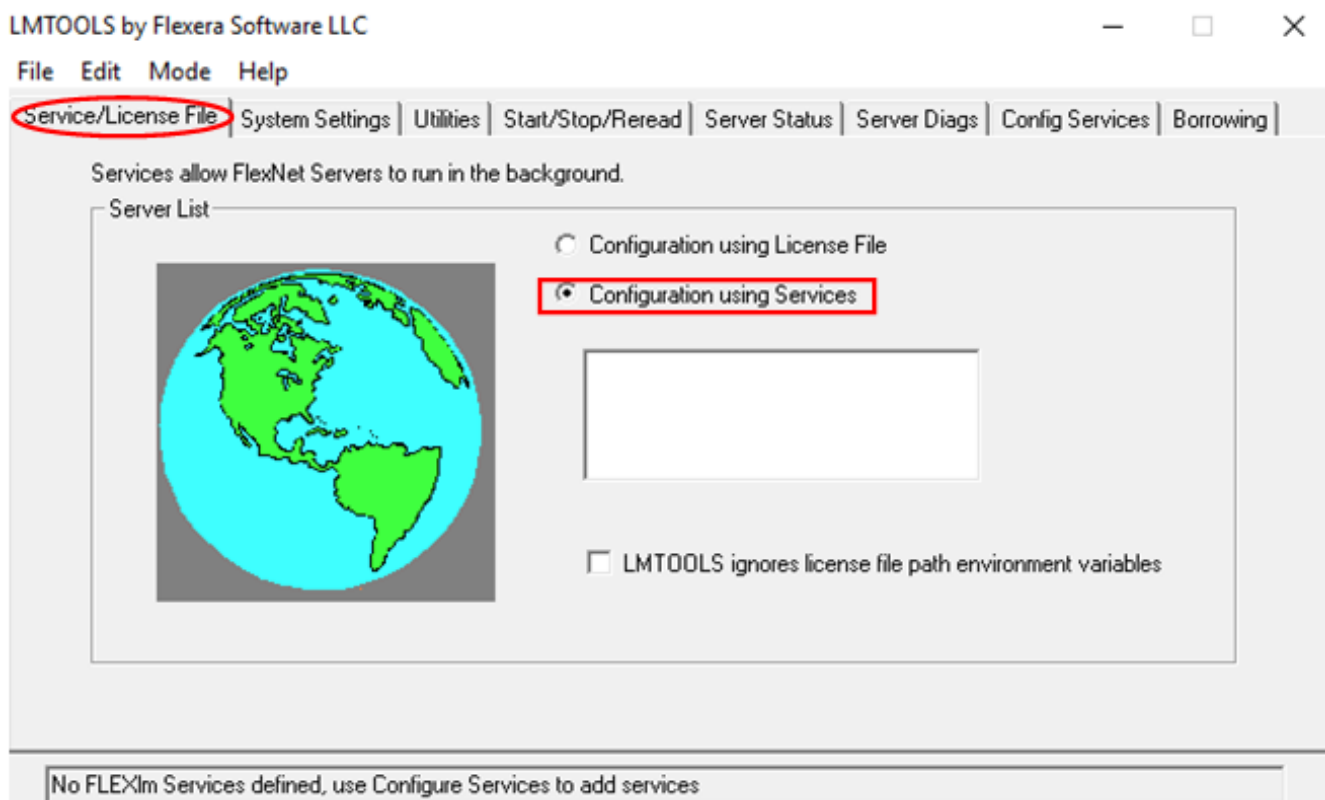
LMTOOLS by Flexera Software LLC

File Edit Mode Help

Service/License File | System Settings | Utilities | Start/Stop/Reread | Server Status | Server Diags | Config Services | Borrowing

Services allow FlexNet Servers to run in the background.

Server List

Configuration using License File

Configuration using Services

LMTOOLS ignores license file path environment variables

No FLEXlm Services defined, use Configure Services to add services